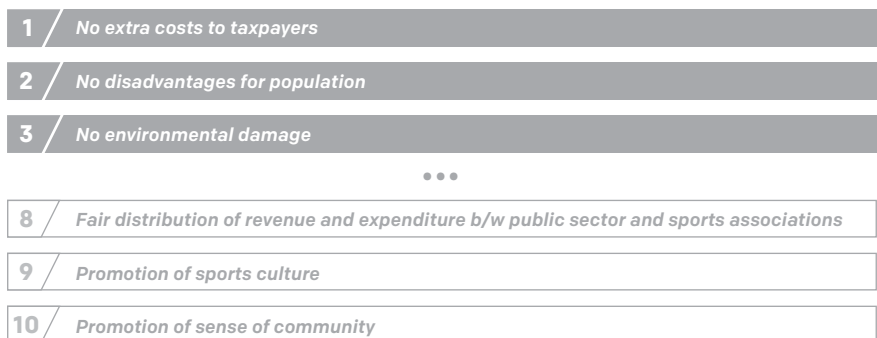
1 / No extra costs to taxpayers

2 / No disadvantages for population

3 / No environmental damage

•••

8 / Fair distribution of revenue and expenditure b/w public sector and sports associations

9 / Promotion of sports culture

10 / Promotion of sense of community